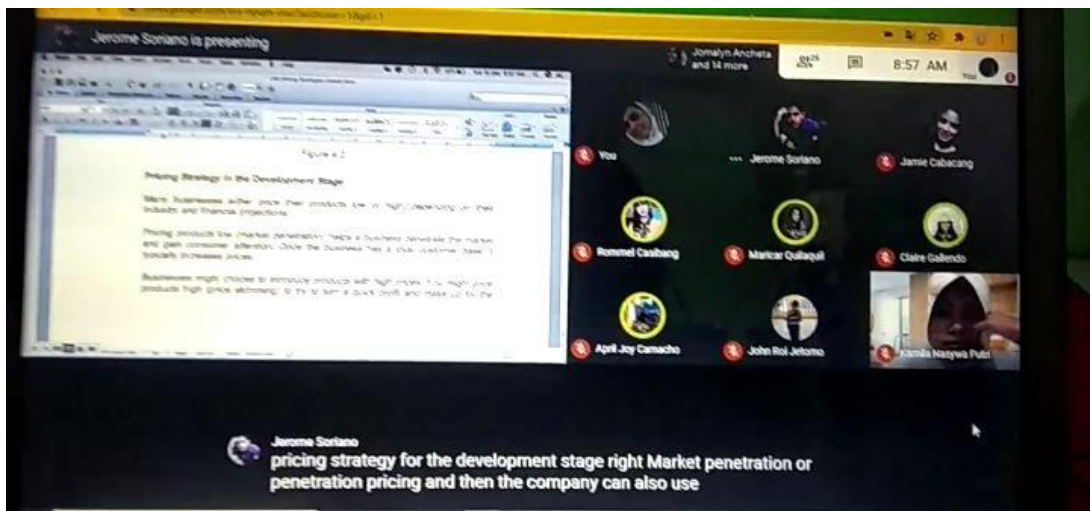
Jerome Soriano is presenting

Jomalyn Ancheta and 14 more

8:57 AM

You

Figure 4.2

Pricing Strategy in the Development Stage

Many businesses either price their products low or high, depending on their industry and financial projections.

Pricing products low (market penetration) helps a business penetrate the market and gain consumer attention. Once the business has a core customer base, it typically increases prices.

Businesses might choose to introduce products with high prices. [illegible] high price products high (price skimming) to try to turn a quick profit and make up for the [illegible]

You

Jerome Soriano

Jamie Cabacang

Rommel Casibang

Maricar Quilaquil

Claire Gallendo

April Joy Camacho

John Roi Jetomo

Kamila Nasywa Putri

Jerome Soriano
pricing strategy for the development stage right Market penetration or penetration pricing and then the company can also use